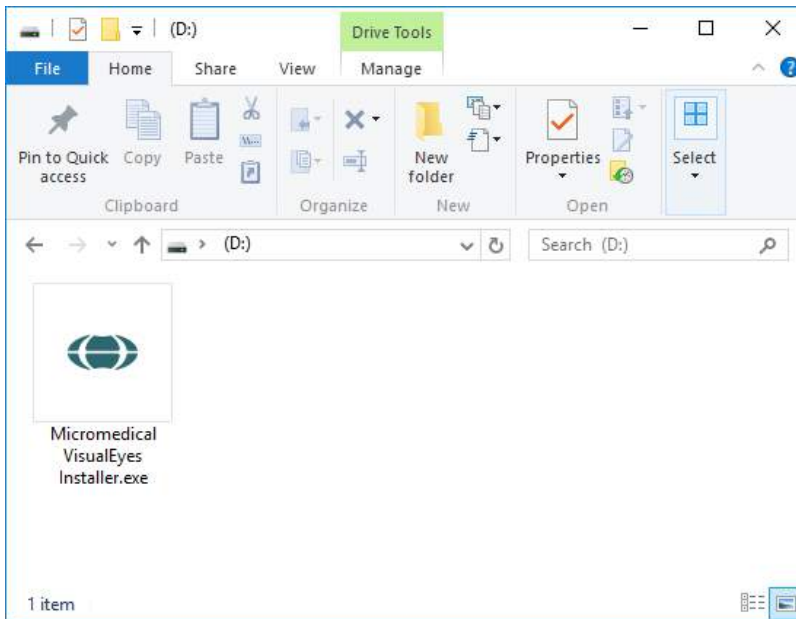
(D:)

Drive Tools

File Home Share View Manage

Pin to Quick access Copy Paste

Clipboard

Organize

New folder

New

Properties

Open

Select

(D:)

Search (D:)

Micromedical VisualEyes Installer.exe

1 item